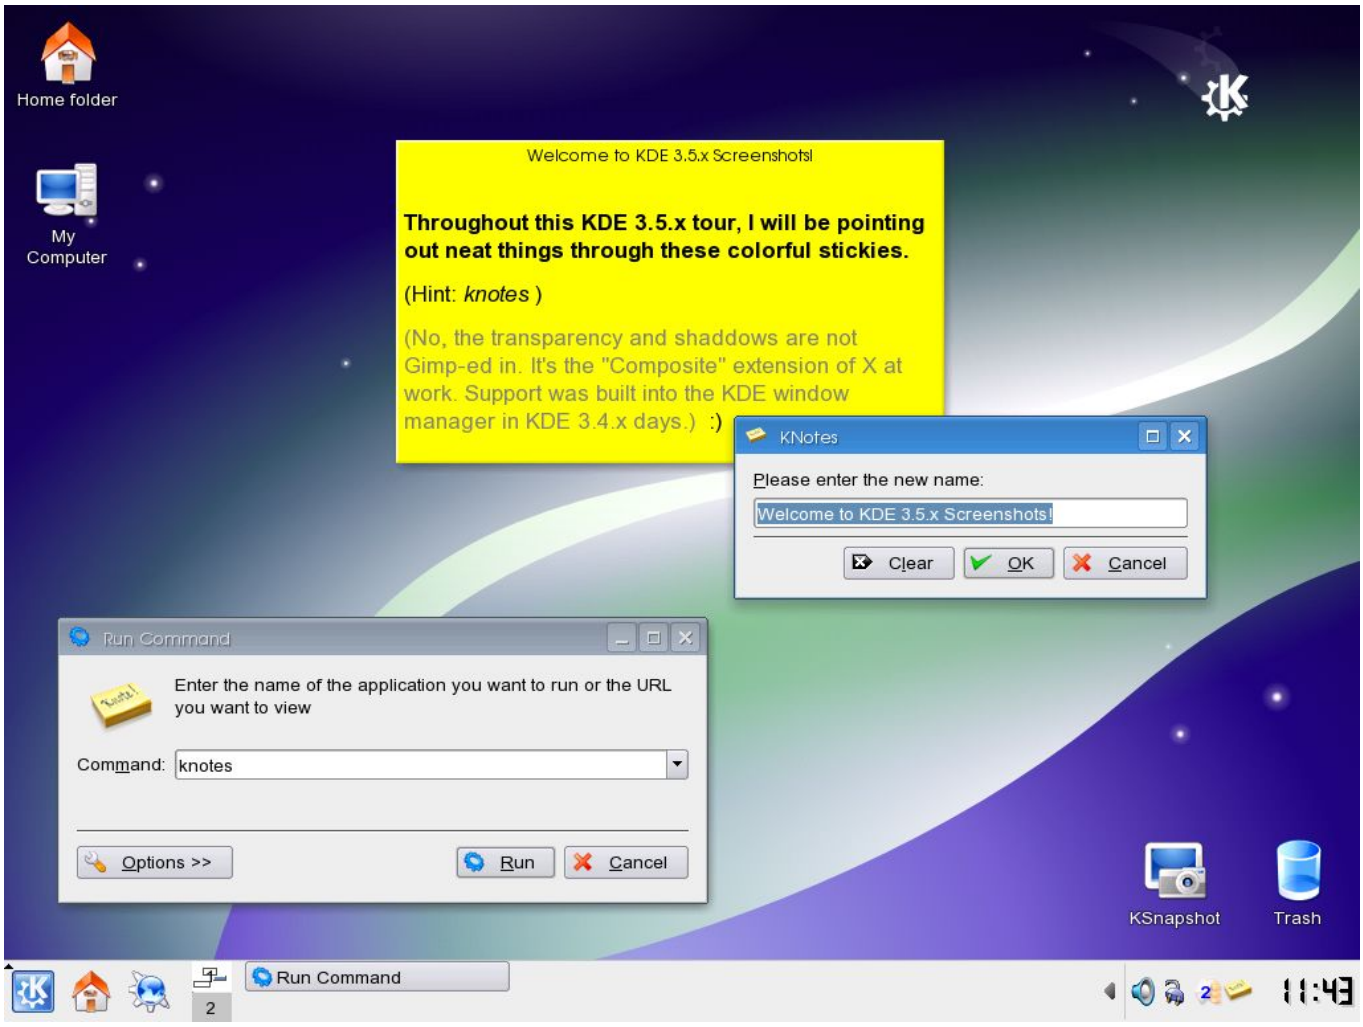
Home folder

My Computer

Welcome to KDE 3.5.x Screenshots!

Throughout this KDE 3.5.x tour, I will be pointing out neat things through these colorful stickies.

(Hint: *knotes* )

(No, the transparency and shaddows are not Gimp-ed in. It's the "Composite" extension of X at work. Support was built into the KDE window manager in KDE 3.4.x days.) :)

KNotes

Please enter the new name:

Welcome to KDE 3.5.x Screenshots!

Clear OK Cancel

Run Command

Enter the name of the application you want to run or the URL you want to view

Command: knotes

Options >> Run Cancel

KSnapshot

Trash

2

Run Command

2

11:43